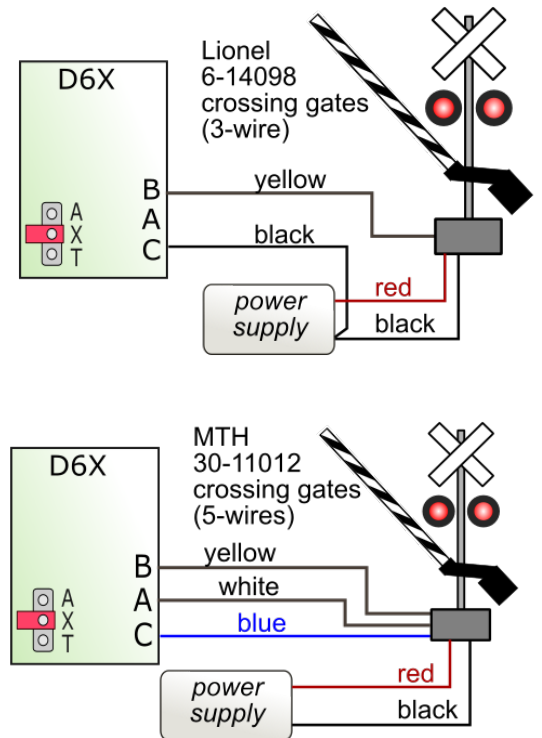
D6X

A
X
T

B
A
C

Lionel
6-14098
crossing gates
(3-wire)

yellow

black

red

power supply

black

D6X

A
X
T

B
A
C

MTH
30-11012
crossing gates
(5-wires)

yellow

white

blue

red

power supply

black